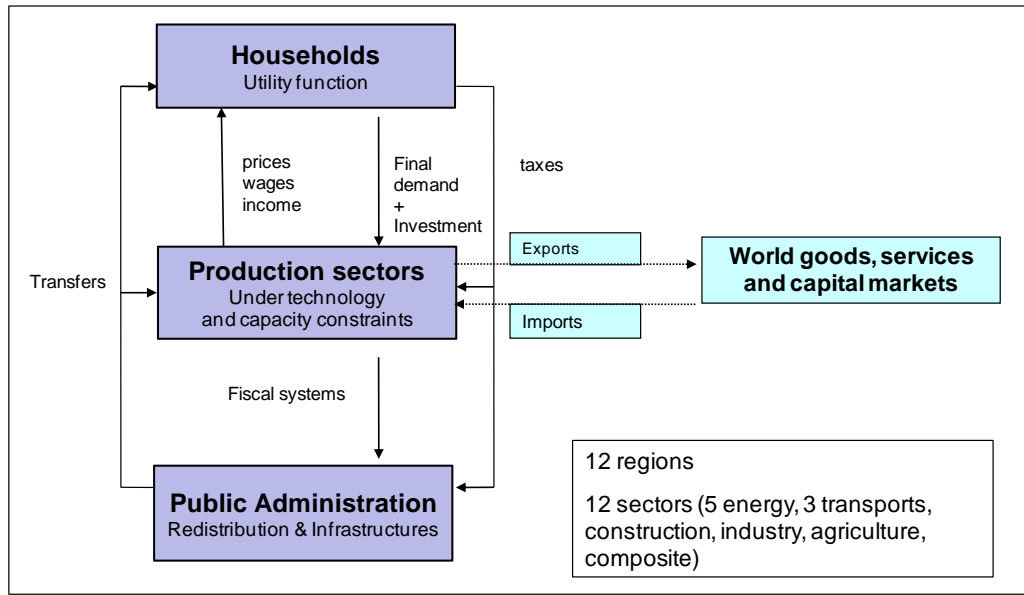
Households
Utility function

prices
wages
income

Final
demand
+
Investment

taxes

Transfers

Production sectors
Under technology
and capacity constraints

Exports

Imports

World goods, services
and capital markets

Fiscal systems

Public Administration
Redistribution & Infrastructures

12 regions

12 sectors (5 energy, 3 transports, construction, industry, agriculture, composite)